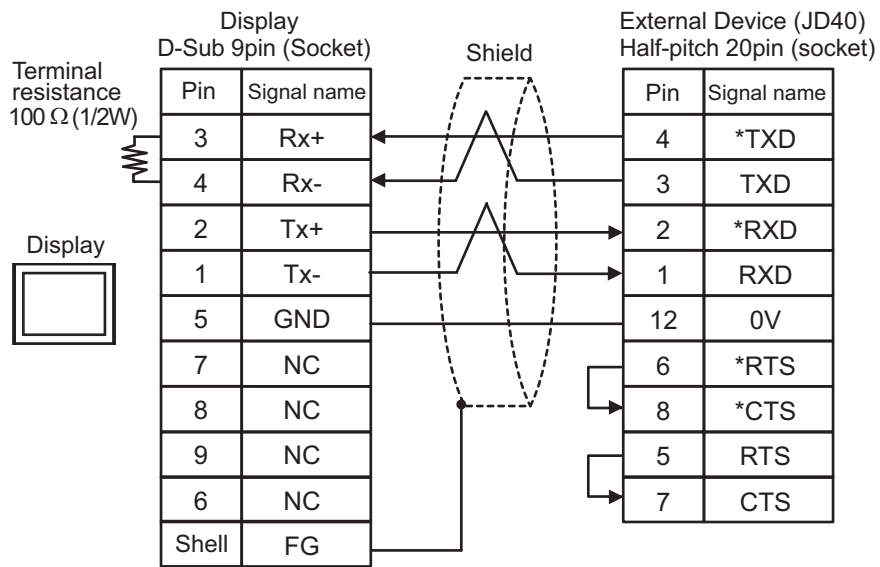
Display
D-Sub 9pin (Socket)

Terminal resistance
100 Ω (1/2W)

Display

| Pin | Signal name |
|---|---|
| 3 | Rx+ |
| 4 | Rx- |
| 2 | Tx+ |
| 1 | Tx- |
| 5 | GND |
| 7 | NC |
| 8 | NC |
| 9 | NC |
| 6 | NC |
| Shell | FG |

Shield

External Device (JD40)
Half-pitch 20pin (socket)

| Pin | Signal name |
|---|---|
| 4 | *TXD |
| 3 | TXD |
| 2 | *RXD |
| 1 | RXD |
| 12 | 0V |
| 6 | *RTS |
| 8 | *CTS |
| 5 | RTS |
| 7 | CTS |